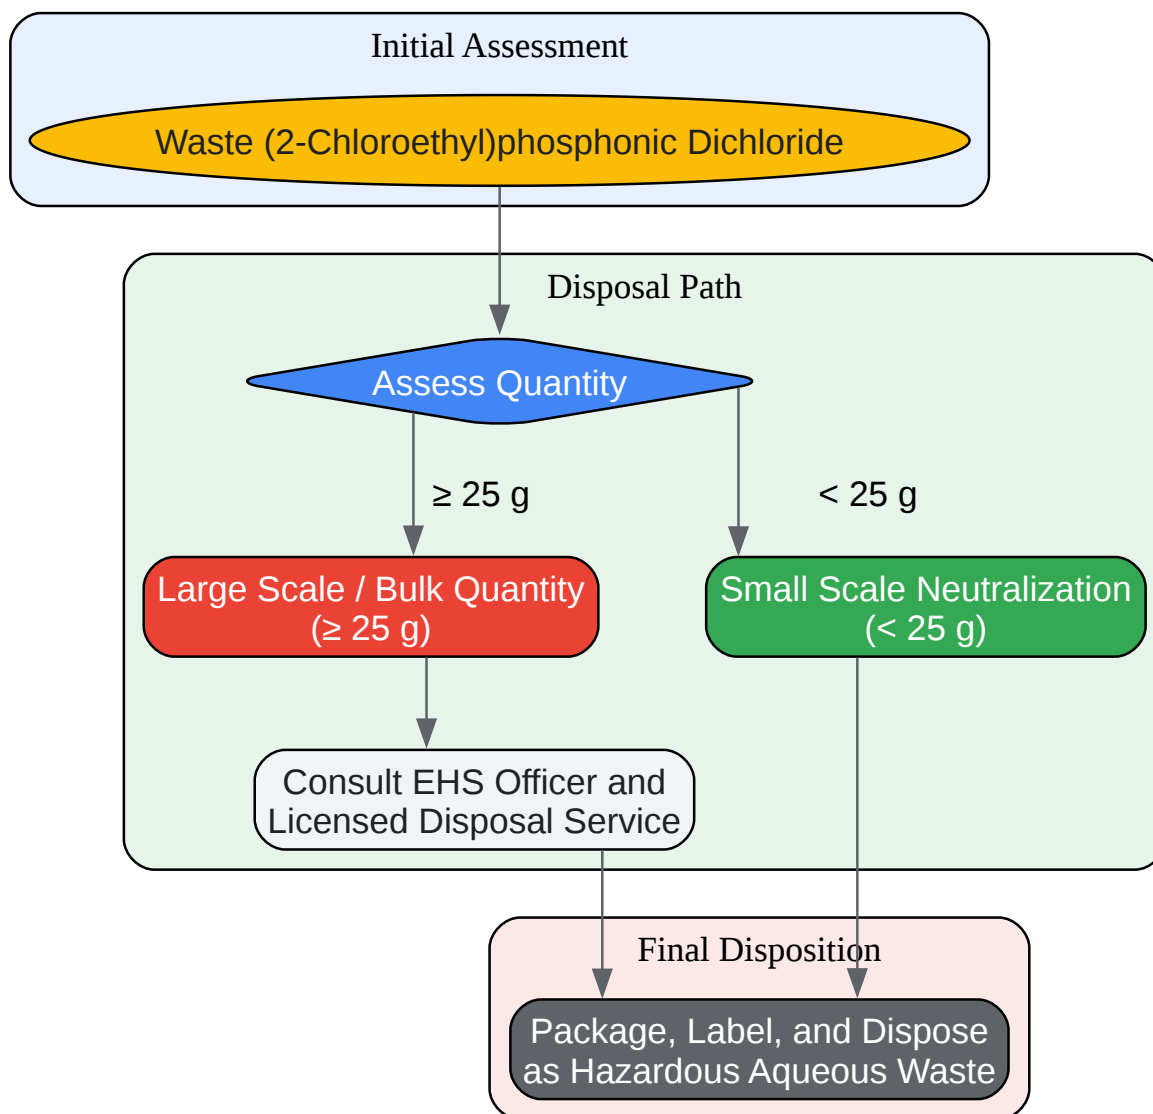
Initial Assessment

Waste (2-Chloroethyl)phosphonic Dichloride

Disposal Path

Assess Quantity

≥ 25 g

< 25 g

Large Scale / Bulk Quantity (≥ 25 g)

Small Scale Neutralization (< 25 g)

Consult EHS Officer and Licensed Disposal Service

Final Disposition

Package, Label, and Dispose as Hazardous Aqueous Waste